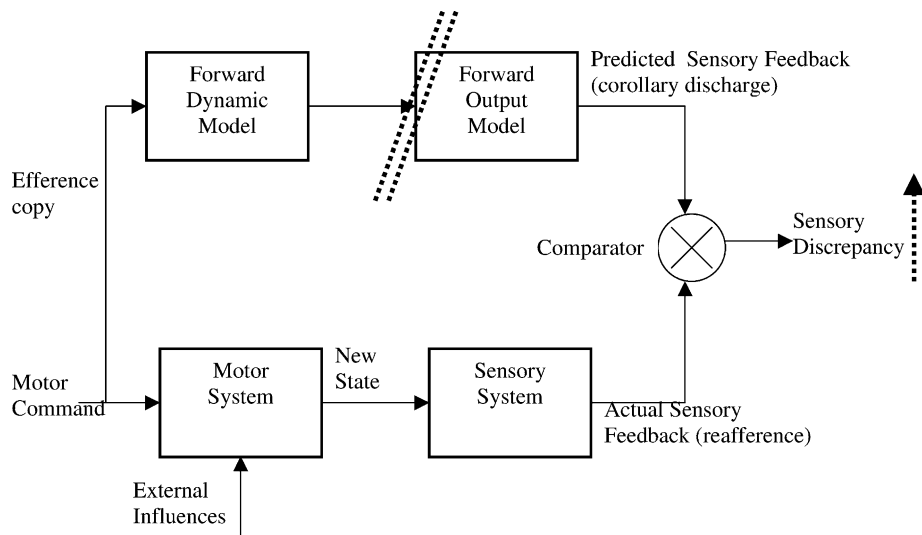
Forward Dynamic Model

Forward Output Model

Predicted Sensory Feedback (corollary discharge)

Efference copy

Comparator

Sensory Discrepancy

Motor Command

Motor System

New State

Sensory System

Actual Sensory Feedback (reafference)

External Influences